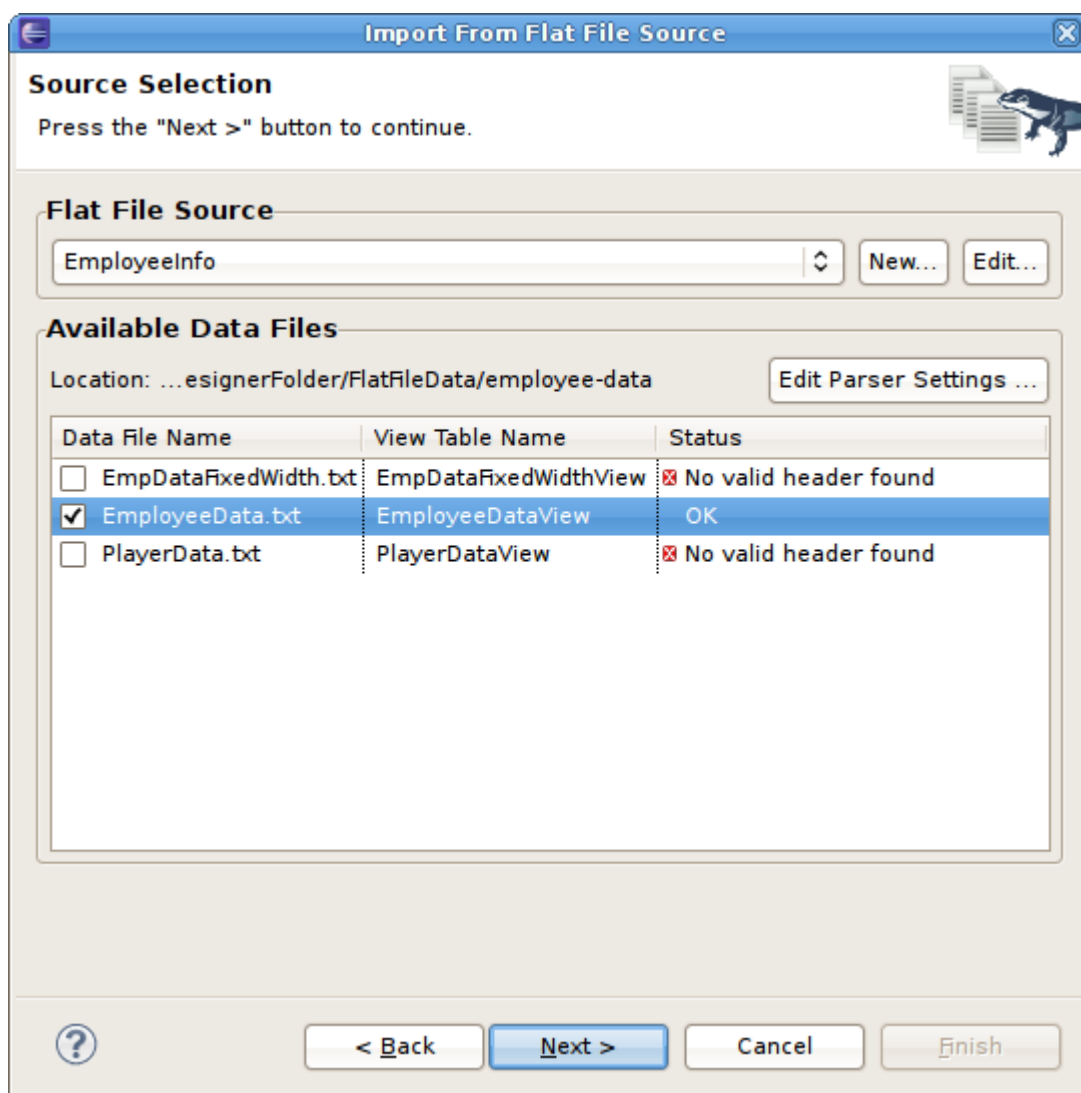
Import From Flat File Source

Source Selection
Press the "Next >" button to continue.

Flat File Source
EmployeeInfo
New...
Edit...

Available Data Files
Location: ...esignerFolder/FlatFileData/employee-data
Edit Parser Settings ...

| Data File Name | View Table Name | Status |
|---|---|---|
| EmpDataFixedWidth.txt | EmpDataFixedWidthView | No valid header found |
| EmployeeData.txt | EmployeeDataView | OK |
| PlayerData.txt | PlayerDataView | No valid header found |

< Back
Next >
Cancel
Finish